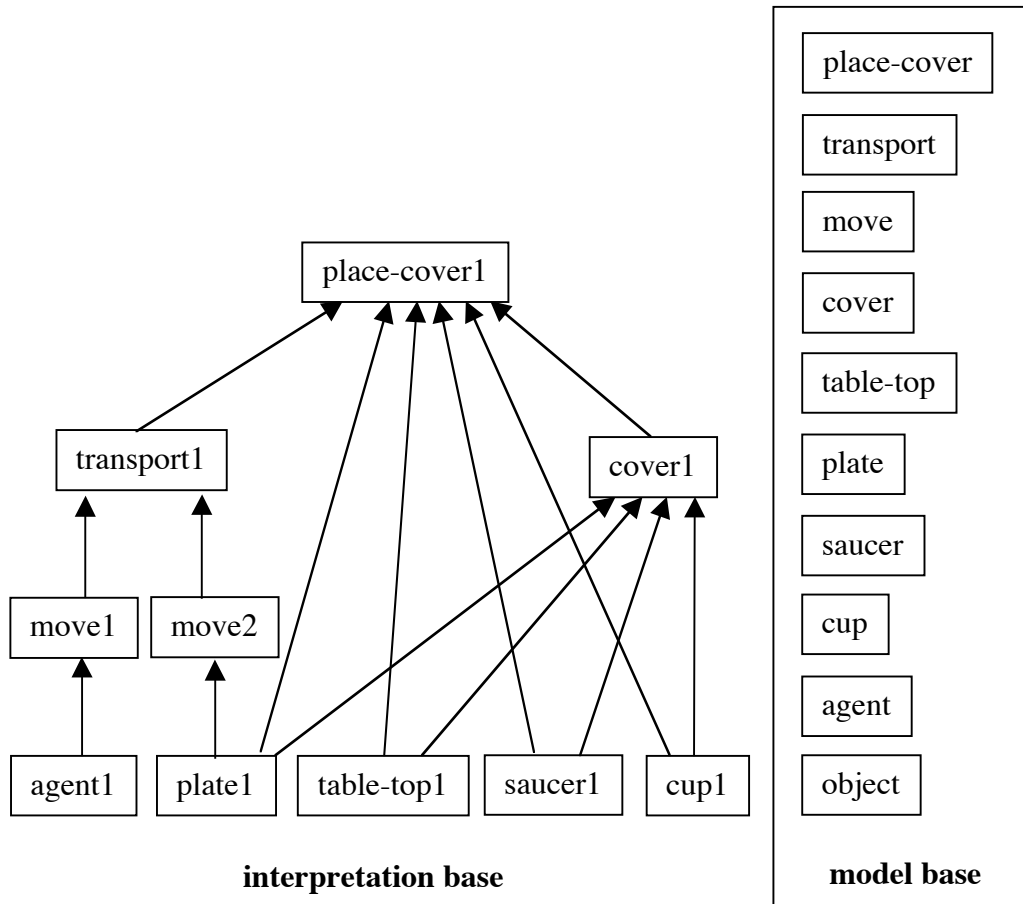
place-cover1

transport1

cover1

move1

move2

agent1

plate1

table-top1

saucer1

cup1

interpretation base

place-cover

transport

move

cover

table-top

plate

saucer

cup

agent

object

model base